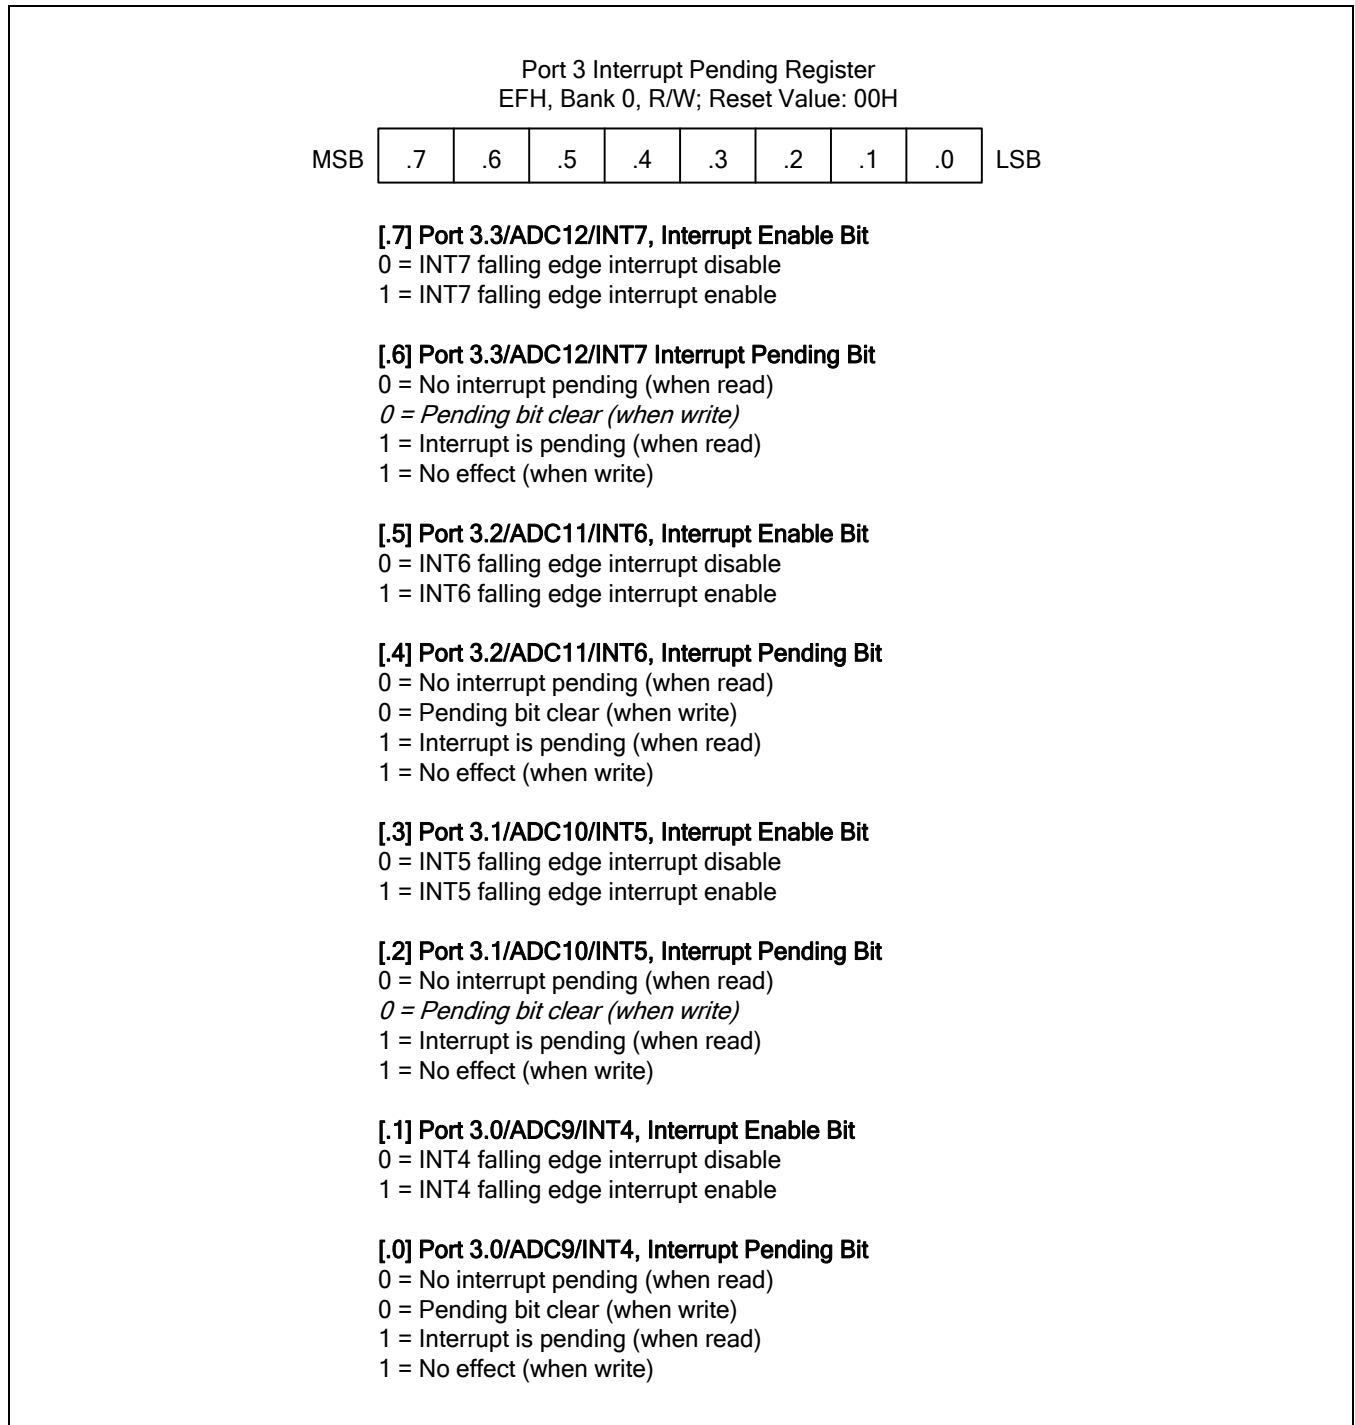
Port 3 Interrupt Pending Register
EFH, Bank 0, R/W; Reset Value: 00H

| MSB | .7 | .6 | .5 | .4 | .3 | .2 | .1 | .0 | LSB |
|---|---|---|---|---|---|---|---|---|---|

[.7] Port 3.3/ADC12/INT7, Interrupt Enable Bit
0 = INT7 falling edge interrupt disable
1 = INT7 falling edge interrupt enable

[.6] Port 3.3/ADC12/INT7 Interrupt Pending Bit
0 = No interrupt pending (when read)
0 = Pending bit clear (when write)
1 = Interrupt is pending (when read)
1 = No effect (when write)

[.5] Port 3.2/ADC11/INT6, Interrupt Enable Bit
0 = INT6 falling edge interrupt disable
1 = INT6 falling edge interrupt enable

[.4] Port 3.2/ADC11/INT6, Interrupt Pending Bit
0 = No interrupt pending (when read)
0 = Pending bit clear (when write)
1 = Interrupt is pending (when read)
1 = No effect (when write)

[.3] Port 3.1/ADC10/INT5, Interrupt Enable Bit
0 = INT5 falling edge interrupt disable
1 = INT5 falling edge interrupt enable

[.2] Port 3.1/ADC10/INT5, Interrupt Pending Bit
0 = No interrupt pending (when read)
0 = Pending bit clear (when write)
1 = Interrupt is pending (when read)
1 = No effect (when write)

[.1] Port 3.0/ADC9/INT4, Interrupt Enable Bit
0 = INT4 falling edge interrupt disable
1 = INT4 falling edge interrupt enable

[.0] Port 3.0/ADC9/INT4, Interrupt Pending Bit
0 = No interrupt pending (when read)
0 = Pending bit clear (when write)
1 = Interrupt is pending (when read)
1 = No effect (when write)